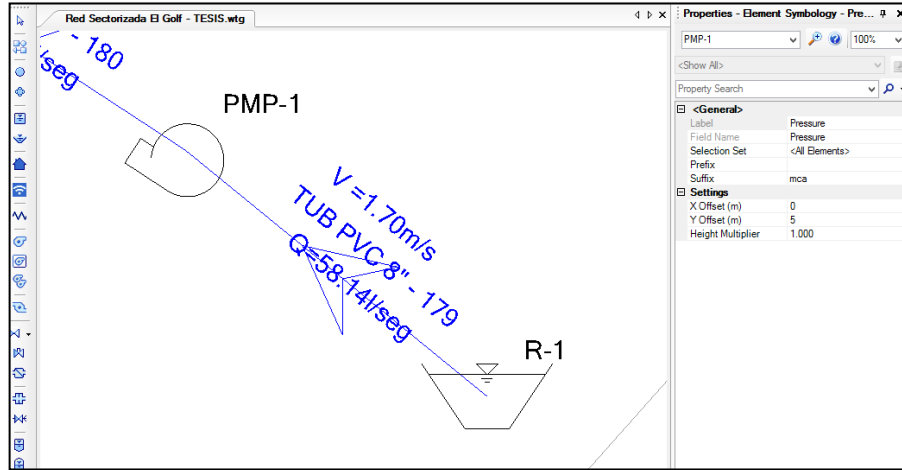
Red Sectorizada El Golf - TESIS.wtg

- 180
/seg

PMP-1

V =1.70m/s
TUB PVC 8" - 179
Q=58.14l/seg

R-1

Properties - Element Symbology - Pre...

PMP-1
100%
<Show All>
Property Search

| | |
|---|---|
| **<General>** | |
| Label | Pressure |
| Field Name | Pressure |
| Selection Set | <All Elements> |
| Prefix | |
| Suffix | mca |
| **Settings** | |
| X Offset (m) | 0 |
| Y Offset (m) | 5 |
| Height Multiplier | 1.000 |